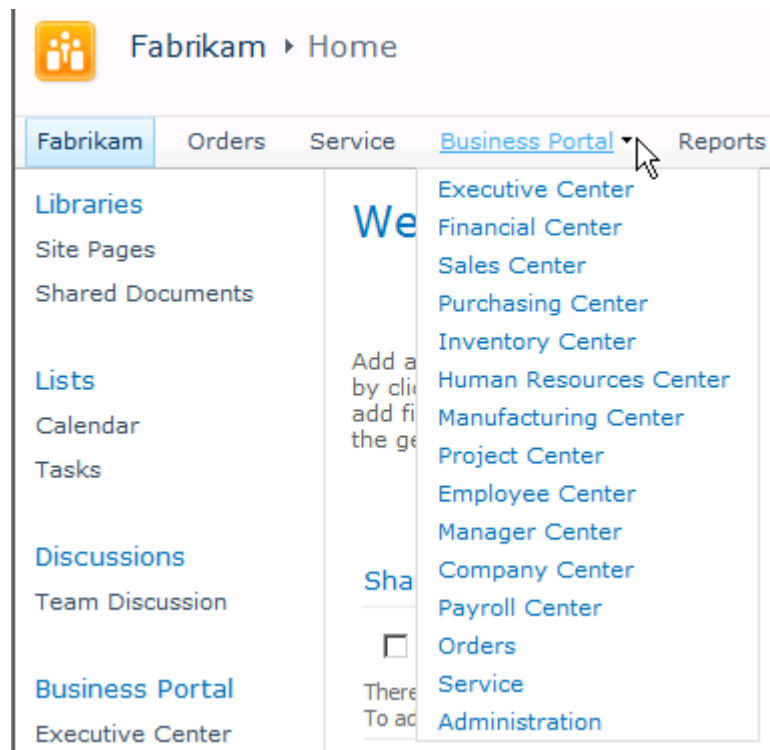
Fabrikam ▸ Home

Fabrikam Orders Service Business Portal Reports

Libraries
Site Pages
Shared Documents

Lists
Calendar
Tasks

Discussions
Team Discussion

Business Portal
Executive Center

We

Add a
by cli
add fi
the ge

Sha

There
To ad

Executive Center
Financial Center
Sales Center
Purchasing Center
Inventory Center
Human Resources Center
Manufacturing Center
Project Center
Employee Center
Manager Center
Company Center
Payroll Center
Orders
Service
Administration